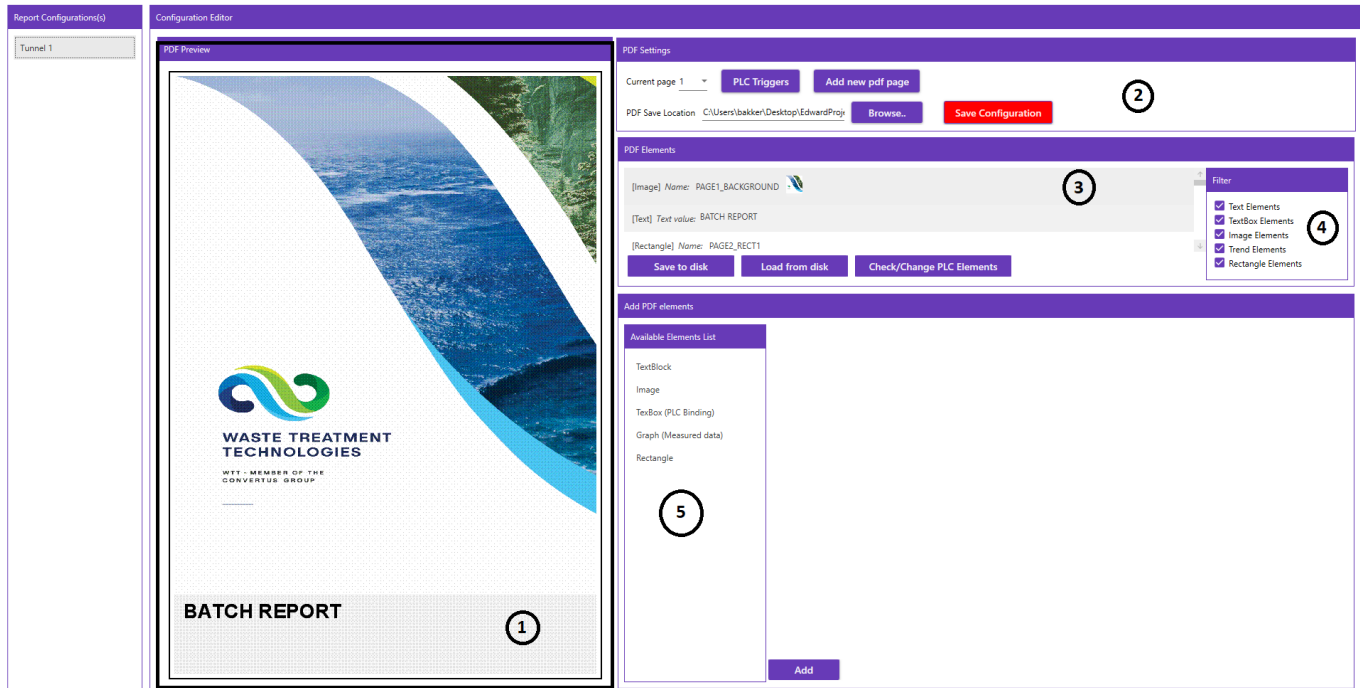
Report Configurations(s)

Tunnel 1

Configuration Editor

PDF Preview

WASTE TREATMENT TECHNOLOGIES

WTT - MEMBER OF THE CONVERTUS GROUP

BATCH REPORT

1

PDF Settings

Current page 1

PLC Triggers

Add new pdf page

PDF Save Location C:\Users\bakker\Desktop\EdwardProj

Browse..

Save Configuration

2

PDF Elements

[Image] Name: PAGE1_BACKGROUND

[Text] Text value: BATCH REPORT

[Rectangle] Name: PAGE2_RECT1

3

Save to disk

Load from disk

Check/Change PLC Elements

Filter

Text Elements

TextBox Elements

Image Elements

Trend Elements

Rectangle Elements

4

Add PDF elements

Available Elements List

TextBlock

Image

TexBox (PLC Binding)

Graph (Measured data)

Rectangle

5

Add